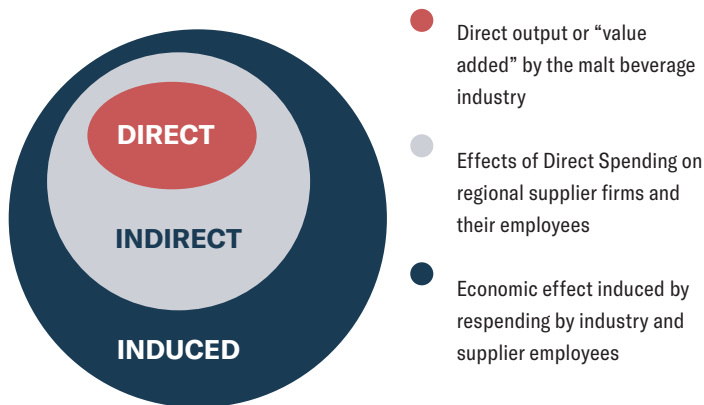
DIRECT

INDIRECT

INDUCED

Direct output or “value added” by the malt beverage industry

Effects of Direct Spending on regional supplier firms and their employees

Economic effect induced by respending by industry and supplier employees